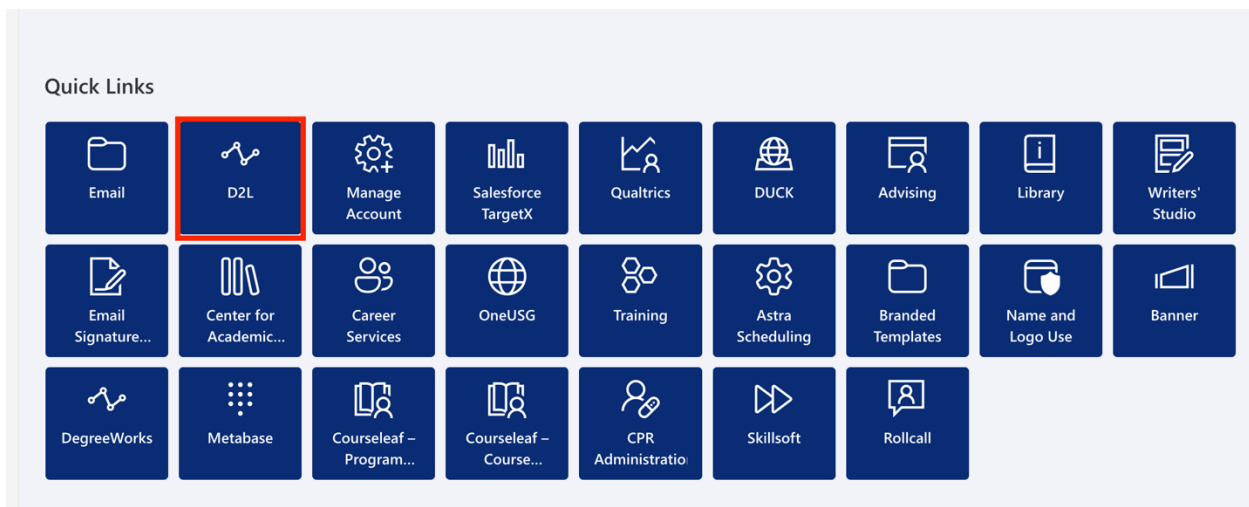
Quick Links

Email

D2L

Manage Account

Salesforce TargetX

Qualtrics

DUCK

Advising

Library

Writers' Studio

Email Signature...

Center for Academic...

Career Services

OneUSG

Training

Astra Scheduling

Branded Templates

Name and Logo Use

Banner

DegreeWorks

Metabase

Courseleaf – Program...

Courseleaf – Course...

CPR Administratio

Skillsoft

Rollcall